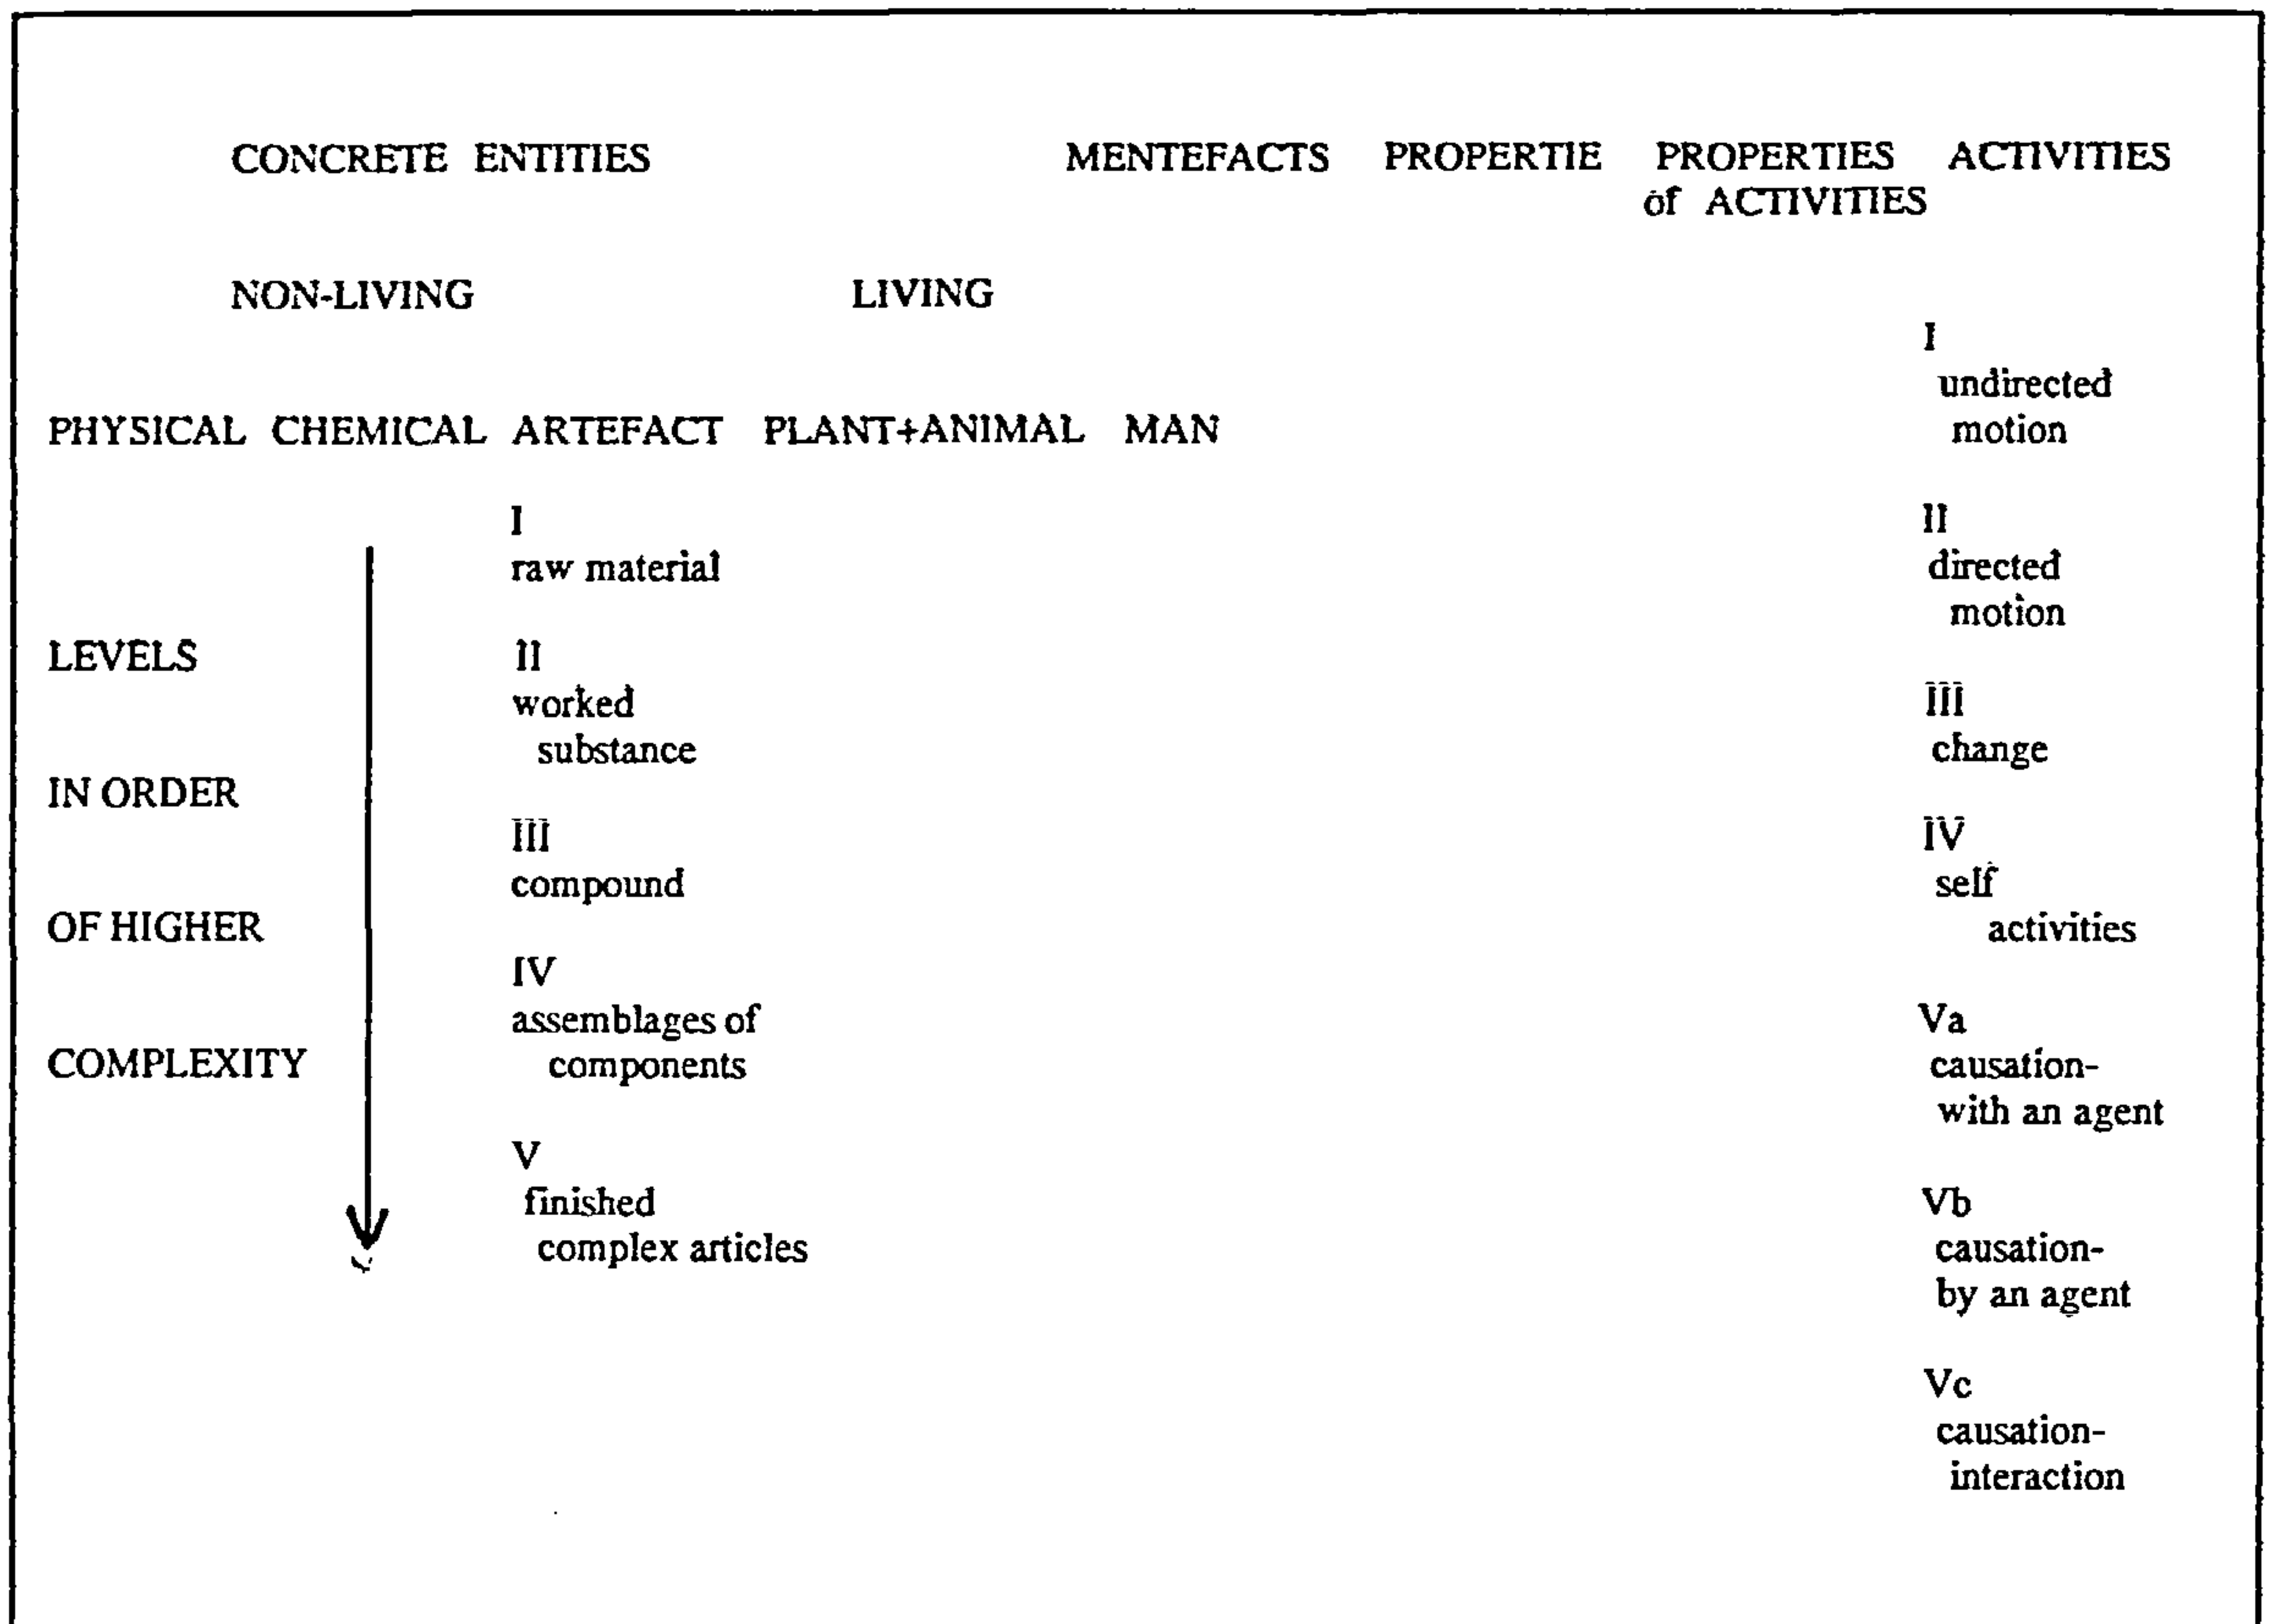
CONCRETE ENTITIES MENTEFACTS PROPERTIE PROPERTIES of ACTIVITIES ACTIVITIES

NON-LIVING LIVING

PHYSICAL CHEMICAL ARTEFACT PLANT+ANIMAL MAN

LEVELS

IN ORDER

OF HIGHER

COMPLEXITY

I
raw material

II
worked substance

III
compound

IV
assemblages of components

V
finished complex articles

I
undirected motion

II
directed motion

III
change

IV
self activities

Va
causation-with an agent

Vb
causation-by an agent

Vc
causation-interaction